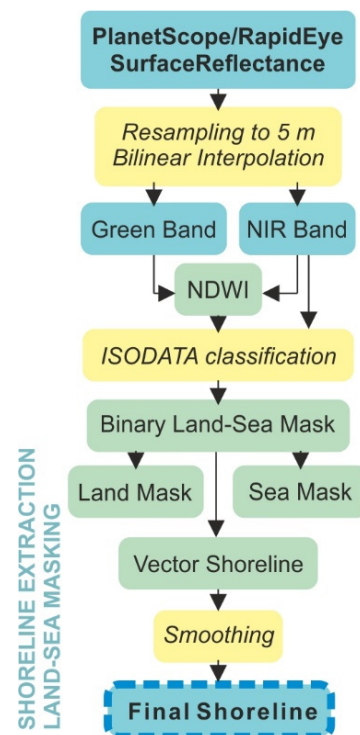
PlanetScope/RapidEye SurfaceReflectance

Resampling to 5 m Bilinear Interpolation

Green Band

NIR Band

NDWI

ISODATA classification

Binary Land-Sea Mask

Land Mask

Sea Mask

Vector Shoreline

Smoothing

Final Shoreline

SHORELINE EXTRACTION
LAND-SEA MASKING